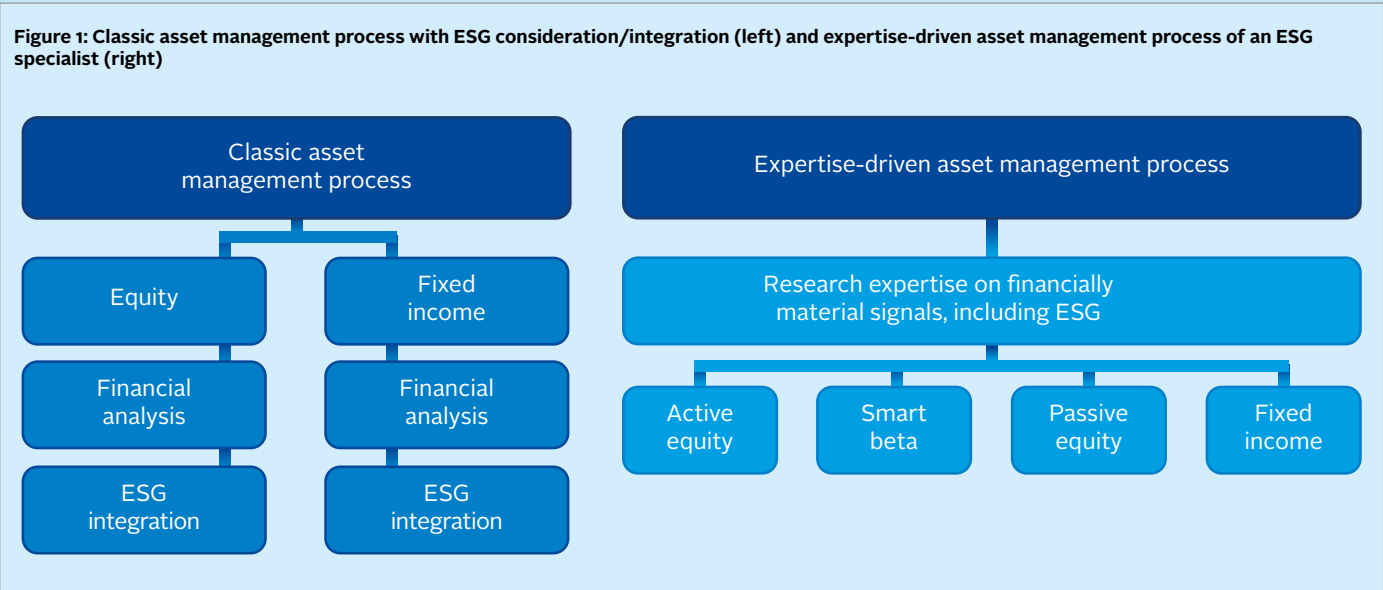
Figure 1: Classic asset management process with ESG consideration/integration (left) and expertise-driven asset management process of an ESG specialist (right)

Classic asset management process

Equity

Financial analysis

ESG integration

Fixed income

Financial analysis

ESG integration

Expertise-driven asset management process

Research expertise on financially material signals, including ESG

Active equity

Smart beta

Passive equity

Fixed income